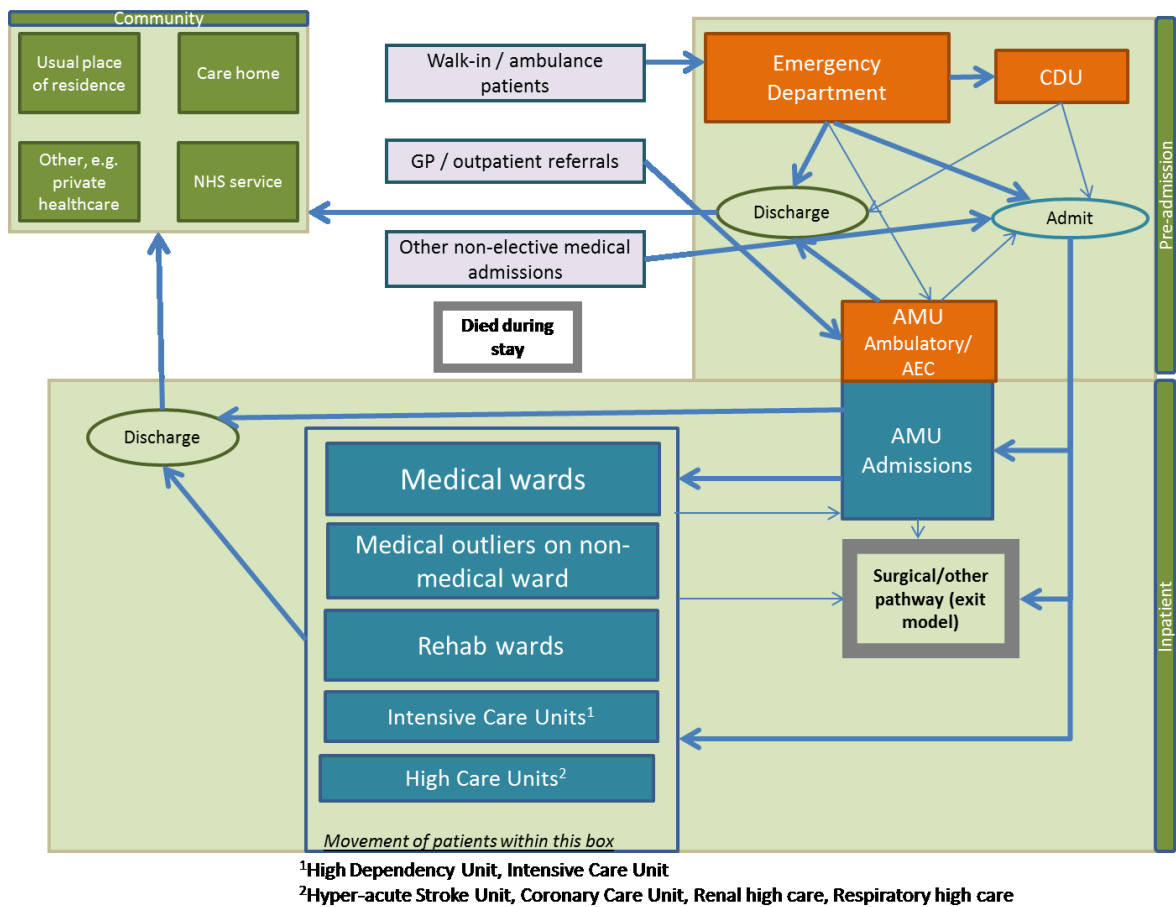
Community

Usual place of residence

Care home

Other, e.g. private healthcare

NHS service

Walk-in / ambulance patients

GP / outpatient referrals

Other non-elective medical admissions

Died during stay

Emergency Department

CDU

Discharge

Admit

Pre-admission

AMU Ambulatory/ AEC

Discharge

AMU Admissions

Medical wards

Medical outliers on non-medical ward

Rehab wards

Intensive Care Units$^1$

High Care Units$^2$

Movement of patients within this box

Surgical/other pathway (exit model)

Inpatient

$^1$High Dependency Unit, Intensive Care Unit
$^2$Hyper-acute Stroke Unit, Coronary Care Unit, Renal high care, Respiratory high care